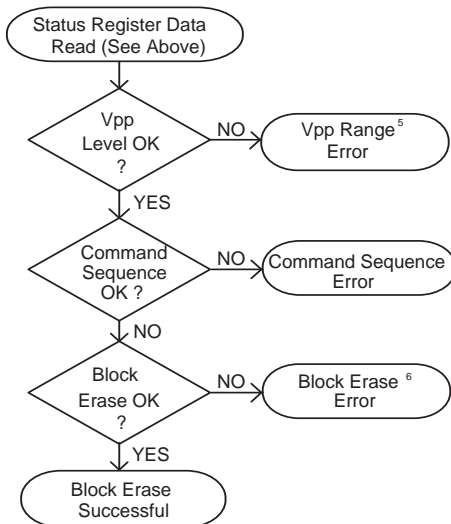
Status Register Data Read (See Above)

Vpp Level OK ?

NO

Vpp Range$^5$ Error

YES

Command Sequence OK ?

NO

Command Sequence Error

NO

Block Erase OK ?

NO

Block Erase$^6$ Error

YES

Block Erase Successful